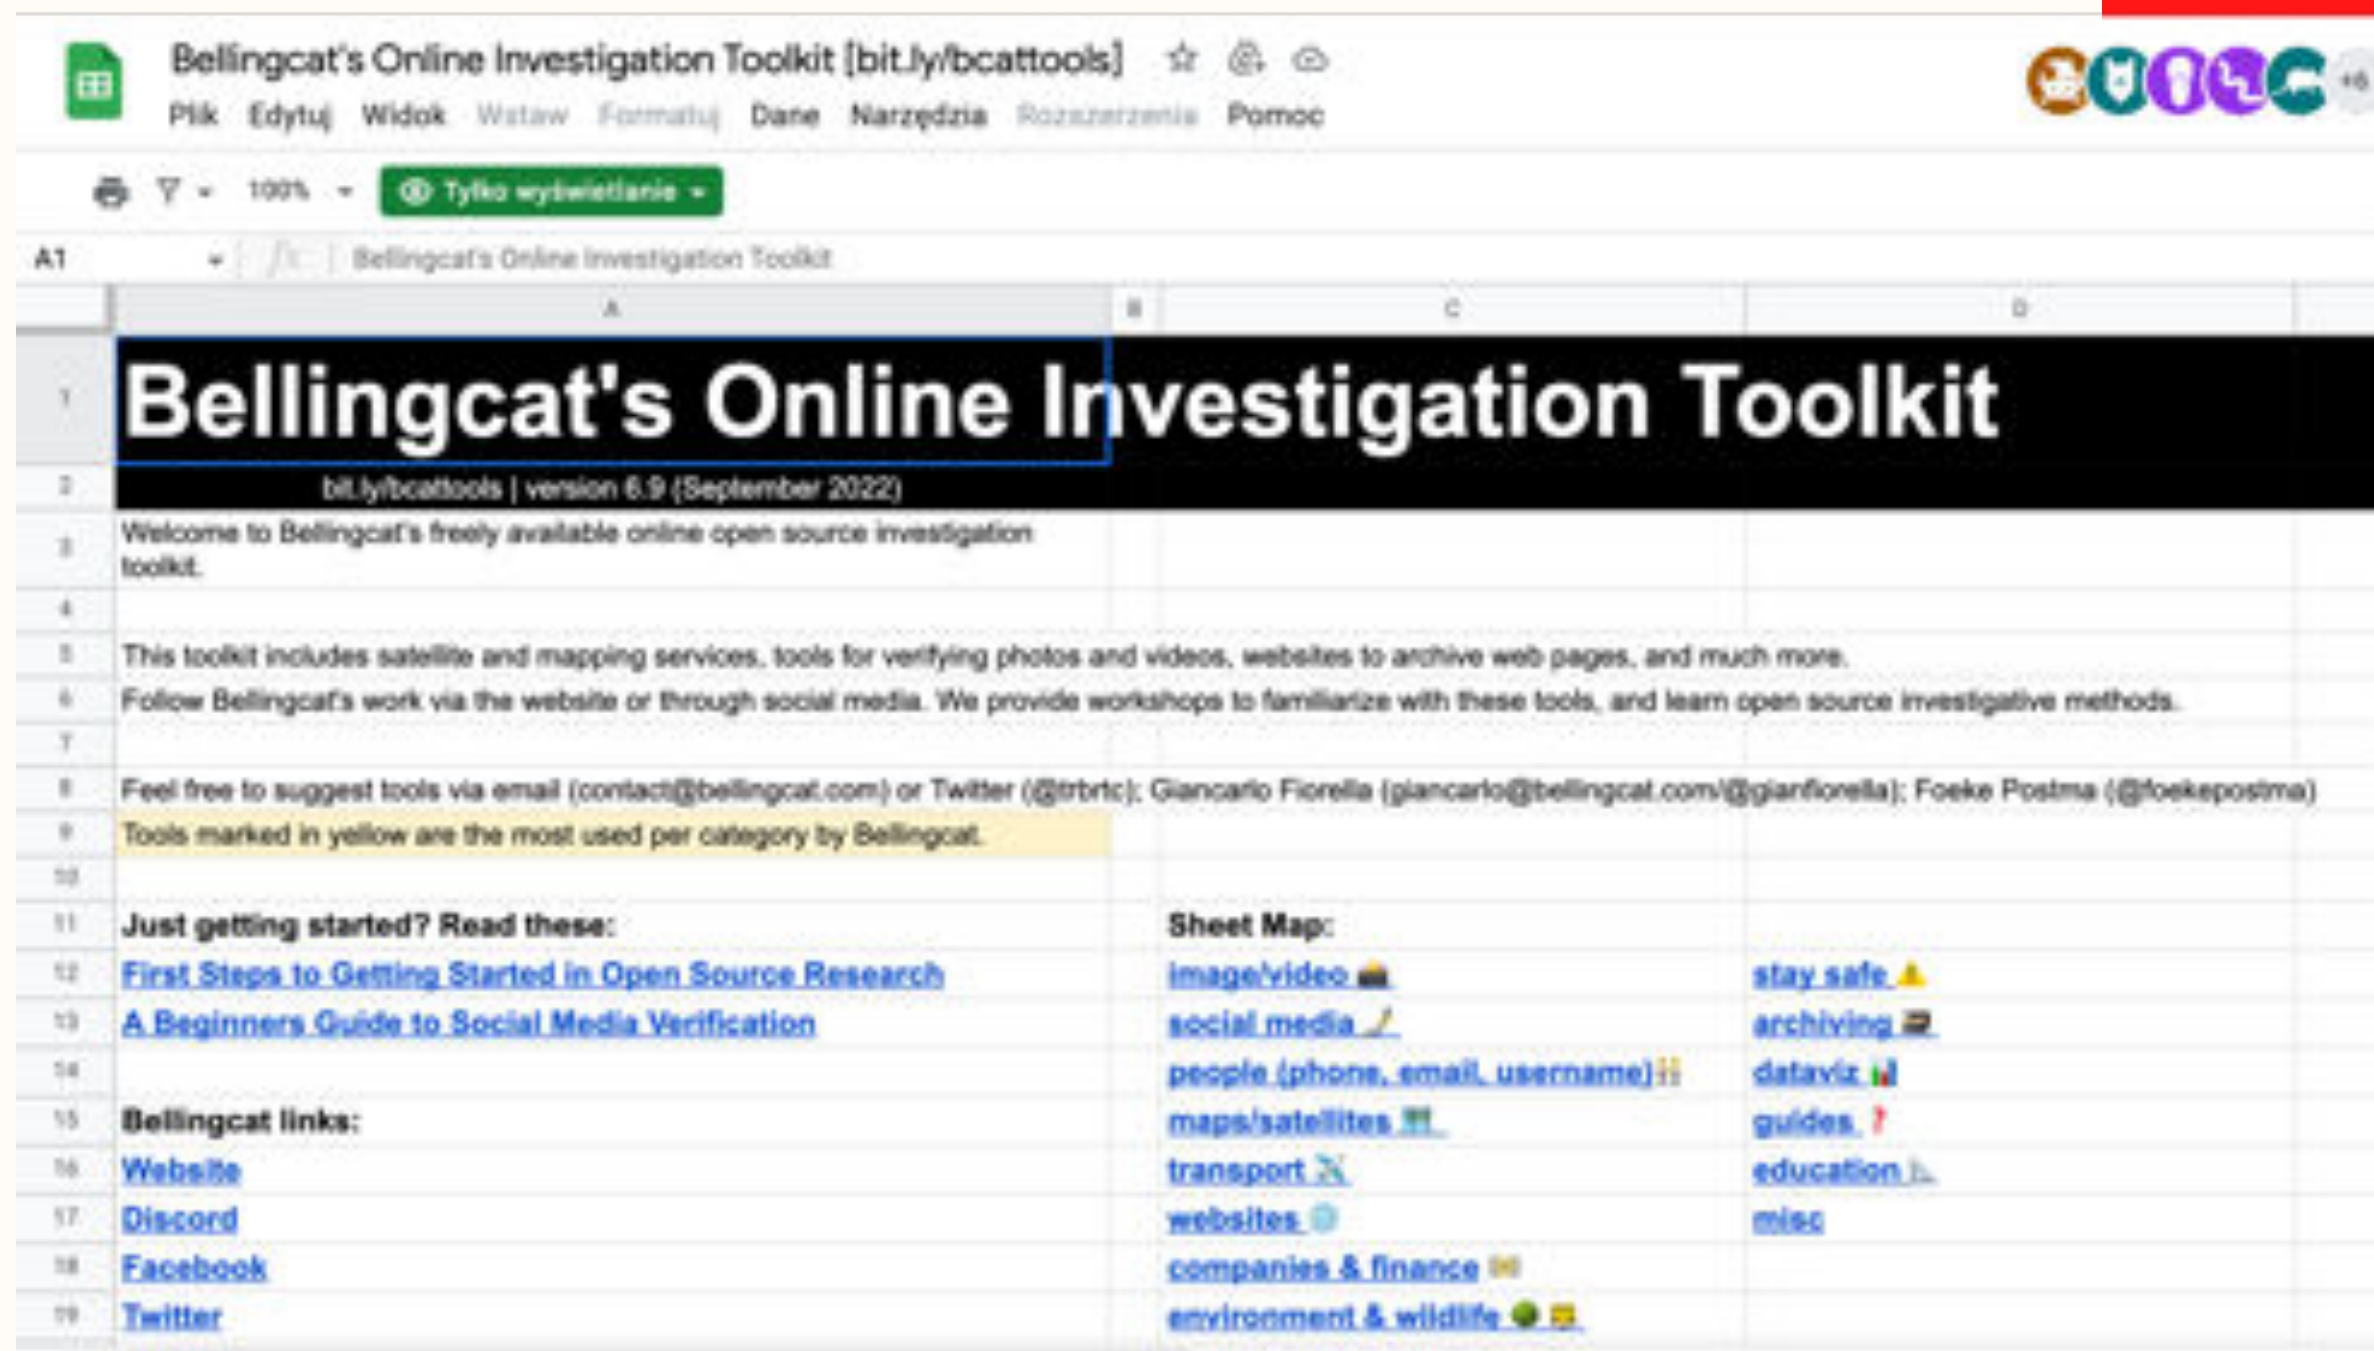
Bellingcat's Online Investigation Toolkit [bit.ly/bcattools]

Plik Edytuj Widok Wstaw Formatuj Dane Narzędzia Rozszerzenia Pomoc

100% Tylko wyświetlanie

A1 Bellingcat's Online Investigation Toolkit

| | A | B | C | D |
|---|---|---|---|---|
| 1 | Bellingcat's Online Investigation Toolkit | | | |
| 2 | bit.ly/bcattools \| version 6.9 (September 2022) | | | |
| 3 | Welcome to Bellingcat's freely available online open source investigation toolkit. | | | |
| 4 | | | | |
| 5 | This toolkit includes satellite and mapping services, tools for verifying photos and videos, websites to archive web pages, and much more. | | | |
| 6 | Follow Bellingcat's work via the website or through social media. We provide workshops to familiarize with these tools, and learn open source investigative methods. | | | |
| 7 | | | | |
| 8 | Feel free to suggest tools via email (contact@bellingcat.com) or Twitter (@trbrtc); Giancarlo Fiorella (giancarlo@bellingcat.com/@gianfiorella); Foeke Postma (@foekepostma) | | | |
| 9 | Tools marked in yellow are the most used per category by Bellingcat. | | | |
| 10 | | | | |
| 11 | Just getting started? Read these: | | Sheet Map: | |
| 12 | First Steps to Getting Started in Open Source Research | | image/video | stay safe |
| 13 | A Beginners Guide to Social Media Verification | | social media | archiving |
| 14 | | | people (phone, email, username) | dataviz |
| 15 | Bellingcat links: | | maps/satellites | guides |
| 16 | Website | | transport | education |
| 17 | Discord | | websites | misc |
| 18 | Facebook | | companies & finance | |
| 19 | Twitter | | environment & wildlife | |